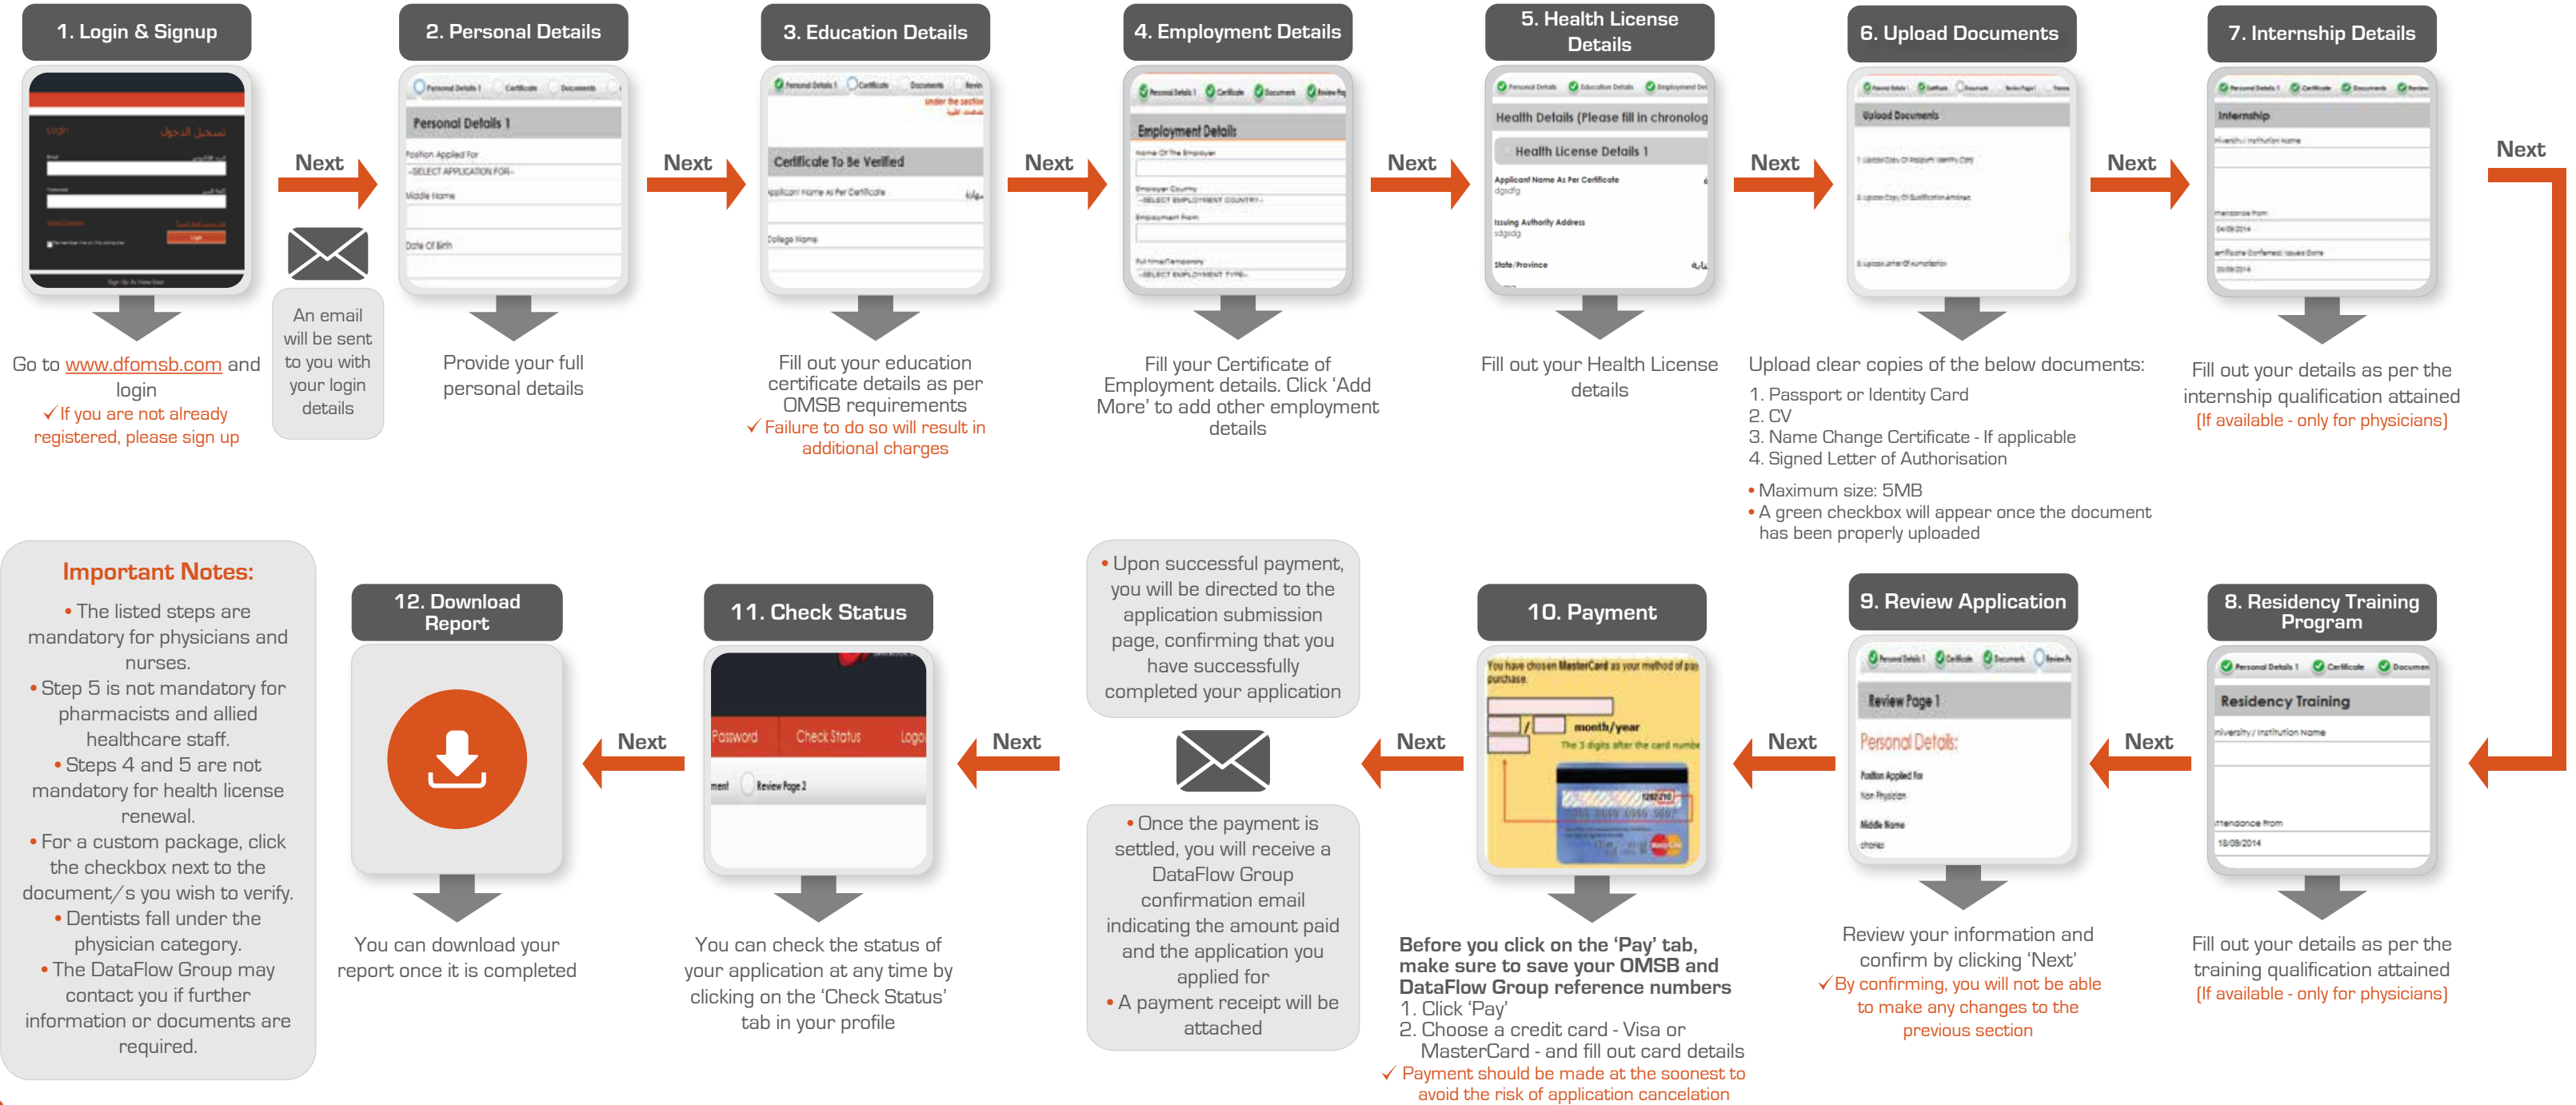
1. Login & Signup

Go to www.dfomsb.com and login
✓ If you are not already registered, please sign up

Next

An email will be sent to you with your login details

2. Personal Details

Personal Details 1

Provide your full personal details

Next

3. Education Details

Certificate To Be Verified

Fill out your education certificate details as per OMSB requirements
✓ Failure to do so will result in additional charges

Next

4. Employment Details

Employment Details

Fill your Certificate of Employment details. Click 'Add More' to add other employment details

Next

5. Health License Details

Health Details (Please fill in chronolog

Health License Details 1

Fill out your Health License details

Next

6. Upload Documents

Upload Documents

Upload clear copies of the below documents:
1. Passport or Identity Card
2. CV
3. Name Change Certificate - If applicable
4. Signed Letter of Authorisation

• Maximum size: 5MB
• A green checkbox will appear once the document has been properly uploaded

Next

7. Internship Details

Internship

Fill out your details as per the internship qualification attained
(If available - only for physicians)

Next

8. Residency Training Program

Residency Training

Fill out your details as per the training qualification attained
(If available - only for physicians)

Next

9. Review Application

Review Page 1

Personal Details

Review your information and confirm by clicking 'Next'
✓ By confirming, you will not be able to make any changes to the previous section

Next

10. Payment

month/year

Before you click on the 'Pay' tab, make sure to save your OMSB and DataFlow Group reference numbers
1. Click 'Pay'
2. Choose a credit card - Visa or MasterCard - and fill out card details
✓ Payment should be made at the soonest to avoid the risk of application cancelation

Next

• Upon successful payment, you will be directed to the application submission page, confirming that you have successfully completed your application

• Once the payment is settled, you will receive a DataFlow Group confirmation email indicating the amount paid and the application you applied for
• A payment receipt will be attached

Next

11. Check Status

Password Check Status Logo

Review Page 2

You can check the status of your application at any time by clicking on the 'Check Status' tab in your profile

Next

12. Download Report

You can download your report once it is completed

Important Notes:
• The listed steps are mandatory for physicians and nurses.
• Step 5 is not mandatory for pharmacists and allied healthcare staff.
• Steps 4 and 5 are not mandatory for health license renewal.
• For a custom package, click the checkbox next to the document/s you wish to verify.
• Dentists fall under the physician category.
• The DataFlow Group may contact you if further information or documents are required.